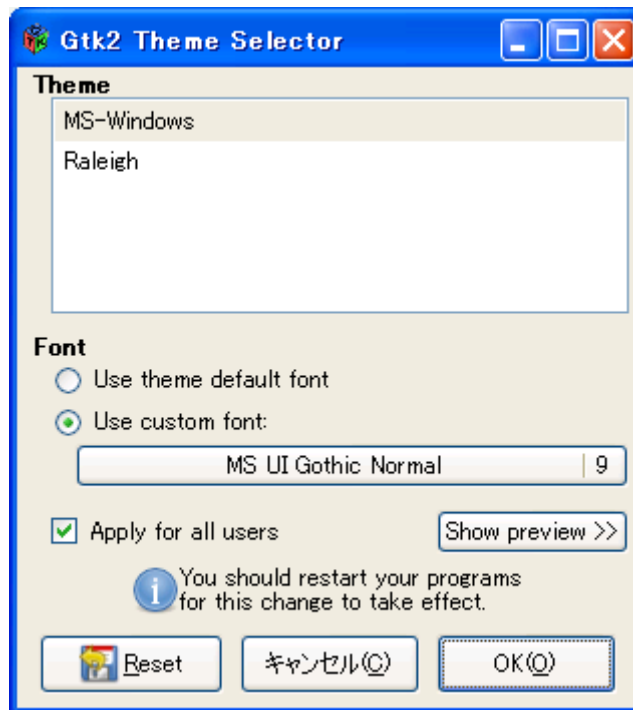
Gtk2 Theme Selector

Theme

MS-Windows

Raleigh

Font

Use theme default font

Use custom font:

MS UI Gothic Normal | 9

Apply for all users

Show preview >>

You should restart your programs for this change to take effect.

Reset

キャンセル(C)

OK(O)